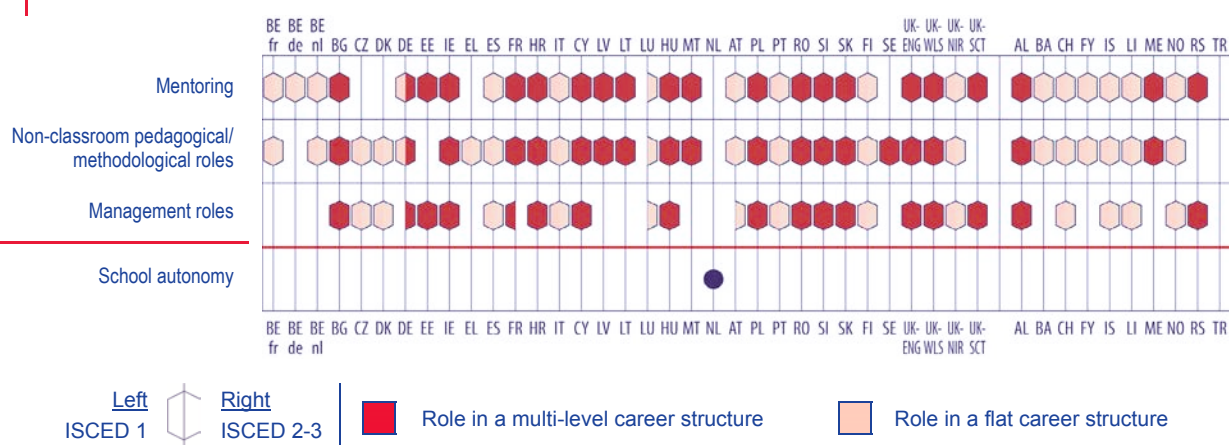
BE fr BE de BE nl BG CZ DK DE EE IE EL ES FR HR IT CY LV LT LU HU MT NL AT PL PT RO SI SK FI SE UK-ENG UK-WLS UK-NIR UK-SCT AL BA CH FY IS LI ME NO RS TR

Mentoring

Non-classroom pedagogical/ methodological roles

Management roles

School autonomy

BE fr BE de BE nl BG CZ DK DE EE IE EL ES FR HR IT CY LV LT LU HU MT NL AT PL PT RO SI SK FI SE UK-ENG UK-WLS UK-NIR UK-SCT AL BA CH FY IS LI ME NO RS TR

Left ISCED 1 Right ISCED 2-3

Role in a multi-level career structure

Role in a flat career structure